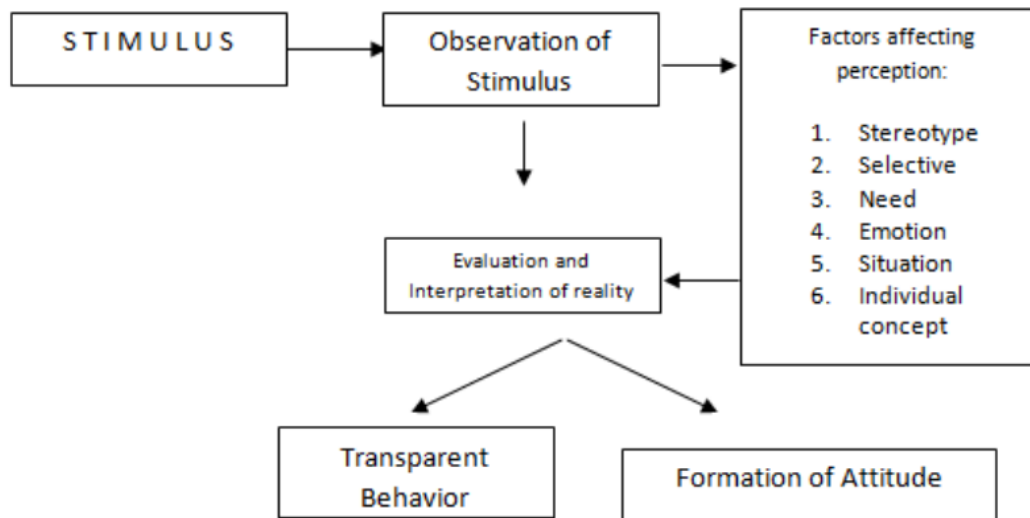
STIMULUS

Observation of Stimulus

Factors affecting perception:

1. Stereotype
2. Selective
3. Need
4. Emotion
5. Situation
6. Individual concept

Evaluation and Interpretation of reality

Transparent Behavior

Formation of Attitude